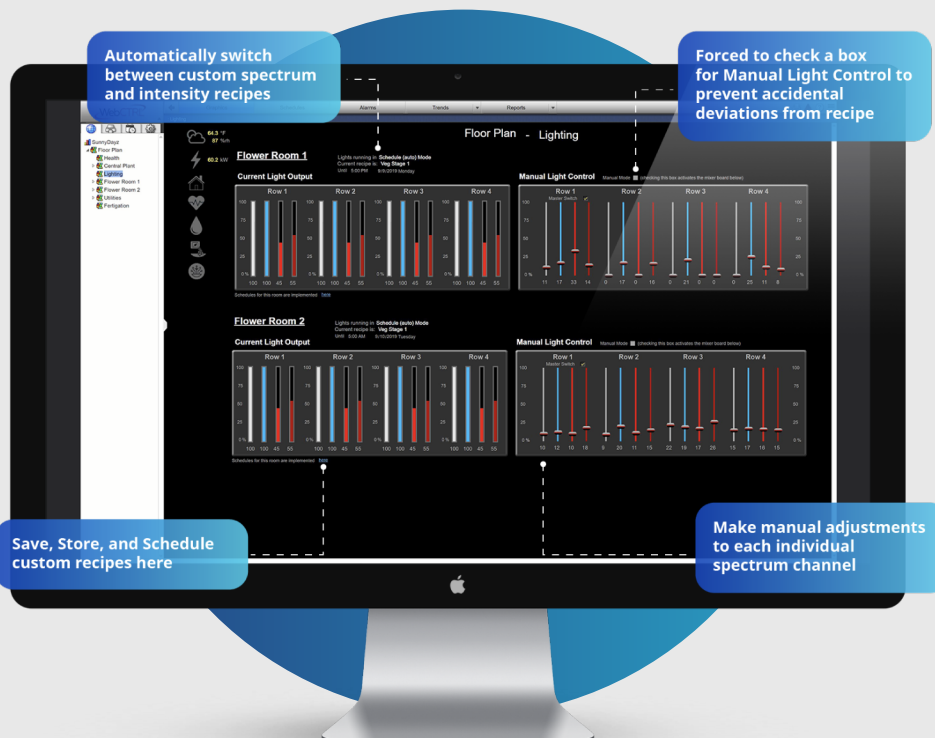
Automatically switch between custom spectrum and intensity recipes

Forced to check a box for Manual Light Control to prevent accidental deviations from recipe

Alarms Trends Reports

SunnyDayz
Floor Plan
Health
Central Plant
Lighting
Flower Room 1
Flower Room 2
Utilities
Fertigation

64.3 °F
87 %rh
60.2 kW

Floor Plan - Lighting

Flower Room 1

Lights running in: Schedule (auto) Mode
Current recipe is: Veg Stage 1
Until 5:00 PM 9/9/2019 Monday

Current Light Output

| Row 1 | Row 2 | Row 3 | Row 4 |
|---|---|---|---|
| 100 100 45 55 | 100 100 45 55 | 100 100 45 55 | 100 100 45 55 |

100
75
50
25
0 %

Schedules for this room are implemented here

Manual Light Control

Manual Mode (checking this box activates the mixer board below)

Row 1 Row 2 Row 3 Row 4
Master Switch

11 17 33 14 0 17 0 16 0 21 0 0 0 25 11 8

Flower Room 2

Lights running in: Schedule (auto) Mode
Current recipe is: Veg Stage 1
Until 5:00 AM 9/10/2019 Tuesday

Current Light Output

| Row 1 | Row 2 | Row 3 | Row 4 |
|---|---|---|---|
| 100 100 45 55 | 100 100 45 55 | 100 100 45 55 | 100 100 45 55 |

100
75
50
25
0 %

Schedules for this room are implemented here

Manual Light Control

Manual Mode (checking this box activates the mixer board below)

Row 1 Row 2 Row 3 Row 4
Master Switch

10 12 10 18 9 20 11 15 22 19 17 26 15 17 18 15

Save, Store, and Schedule custom recipes here

Make manual adjustments to each individual spectrum channel